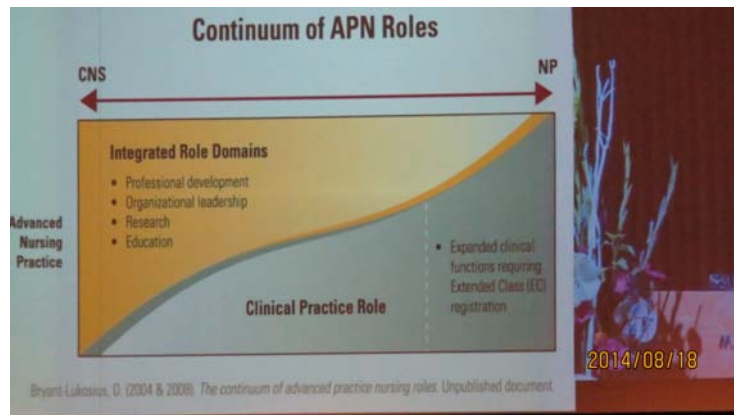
Continuum of APN Roles

CNS

NP

Integrated Role Domains

• Professional development
• Organizational leadership
• Research
• Education

Advanced Nursing Practice

• Expanded clinical functions requiring Extended Class (EC) registration

Clinical Practice Role

Bryant-Lukosius, D. (2004 & 2008). The continuum of advanced practice nursing roles. Unpublished document.

2014/08/18